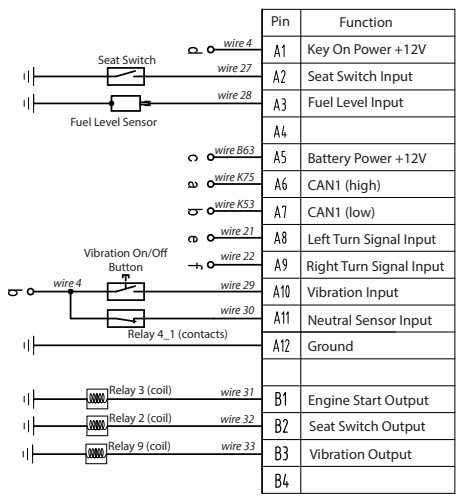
| Pin | Function |
|---|---|
| A1 | Key On Power +12V |
| A2 | Seat Switch Input |
| A3 | Fuel Level Input |
| A4 | |
| A5 | Battery Power +12V |
| A6 | CAN1 (high) |
| A7 | CAN1 (low) |
| A8 | Left Turn Signal Input |
| A9 | Right Turn Signal Input |
| A10 | Vibration Input |
| A11 | Neutral Sensor Input |
| A12 | Ground |
| | |
| B1 | Engine Start Output |
| B2 | Seat Switch Output |
| B3 | Vibration Output |
| B4 | |

d wire 4
Seat Switch
wire 27
wire 28
Fuel Level Sensor
c wire B63
a wire K75
b wire K53
e wire 21
f wire 22
Vibration On/Off Button
g wire 4
wire 29
wire 30
Relay 4_1 (contacts)
Relay 3 (coil) wire 31
Relay 2 (coil) wire 32
Relay 9 (coil) wire 33